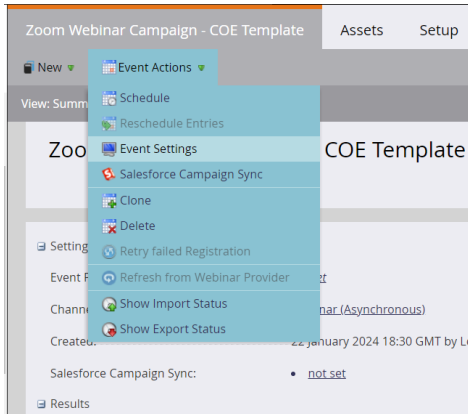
Zoom Webinar Campaign - COE Template
Assets
Setup

New
Event Actions

View: Summ

Schedule
Reschedule Entries
Event Settings
Salesforce Campaign Sync
Clone
Delete
Retry failed Registration
Refresh from Webinar Provider
Show Import Status
Show Export Status

Zoo
COE Template

Setting
Event P
et
Channe
nar (Asynchronous)
Created:
22 January 2024 18:30 GMT by L
Salesforce Campaign Sync:
not set
Results